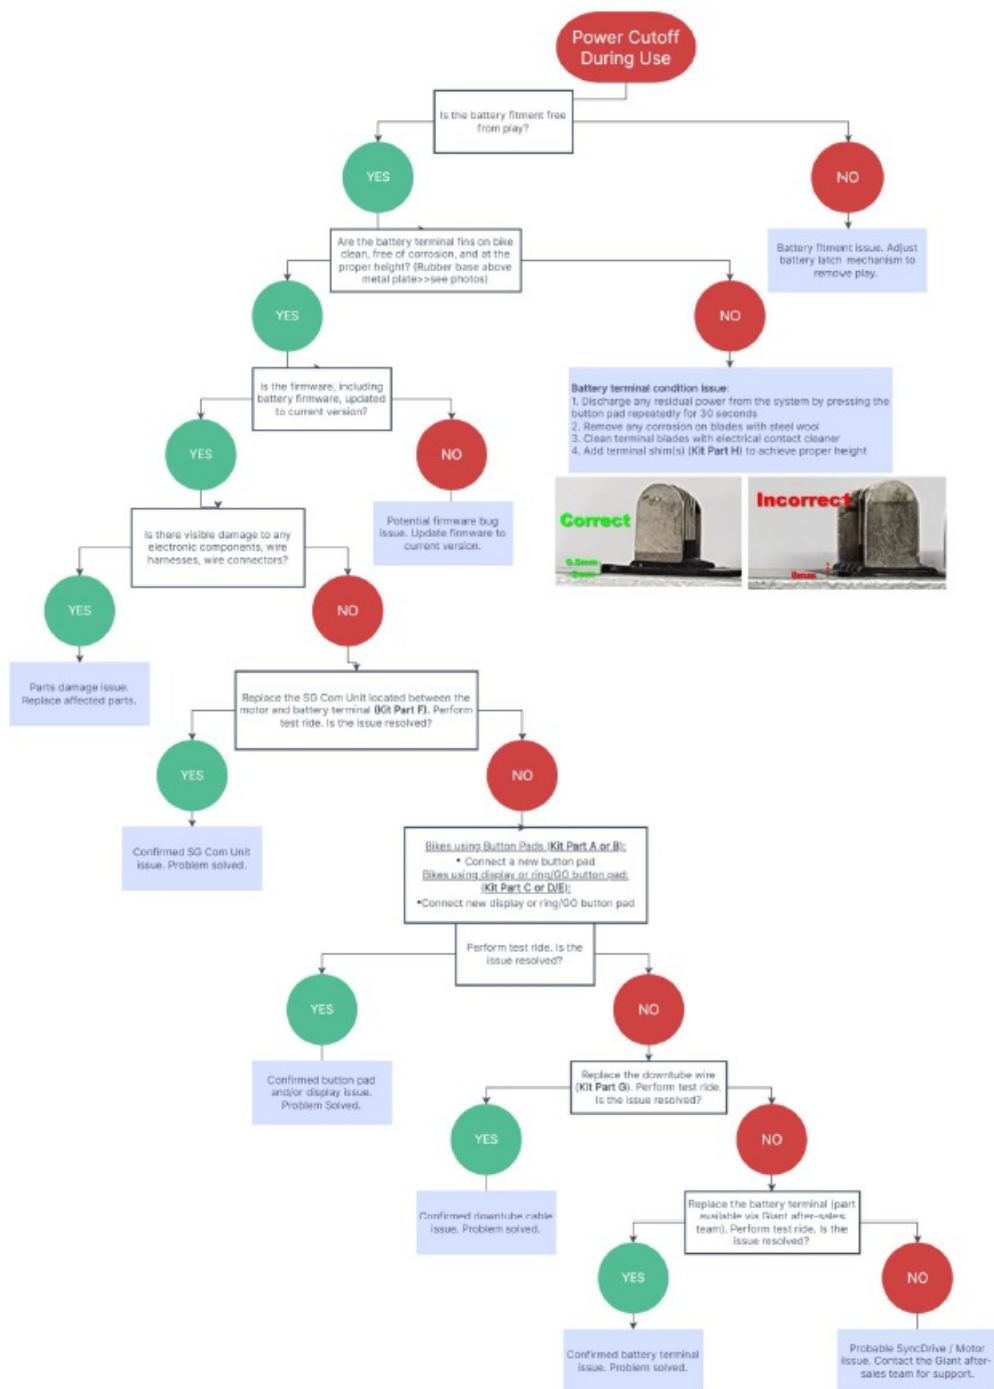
Power Cutoff During Use

Is the battery fitment free from play?

YES

NO

Battery fitment issue. Adjust battery latch mechanism to remove play.

Are the battery terminal fins on bike clean, free of corrosion, and at the proper height? (Rubber base above metal plate>>see photos)

YES

NO

Battery terminal condition issue:
1. Discharge any residual power from the system by pressing the button pad repeatedly for 30 seconds
2. Remove any corrosion on blades with steel wool
3. Clean terminal blades with electrical contact cleaner
4. Add terminal shim(s) (Kit Part H) to achieve proper height

Correct

0.5mm
2mm

Incorrect

0mm

Is the firmware, including battery firmware, updated to current version?

YES

NO

Potential firmware bug issue. Update firmware to current version.

Is there visible damage to any electronic components, wire harnesses, wire connectors?

YES

NO

Parts damage issue. Replace affected parts.

Replace the SG Com Unit located between the motor and battery terminal (Kit Part F). Perform test ride. Is the issue resolved?

YES

NO

Confirmed SG Com Unit issue. Problem solved.

Bikes using Button Pads (Kit Part A or B):
• Connect a new button pad
Bikes using display or ring/GO button pad: (Kit Part C or D/E):
•Connect new display or ring/GO button pad

Perform test ride. Is the issue resolved?

YES

NO

Confirmed button pad and/or display issue. Problem Solved.

Replace the downtube wire (Kit Part G). Perform test ride. Is the issue resolved?

YES

NO

Confirmed downtube cable issue. Problem solved.

Replace the battery terminal (part available via Giant after-sales team). Perform test ride. Is the issue resolved?

YES

NO

Confirmed battery terminal issue. Problem solved.

Probable SyncDrive / Motor issue. Contact the Giant after-sales team for support.